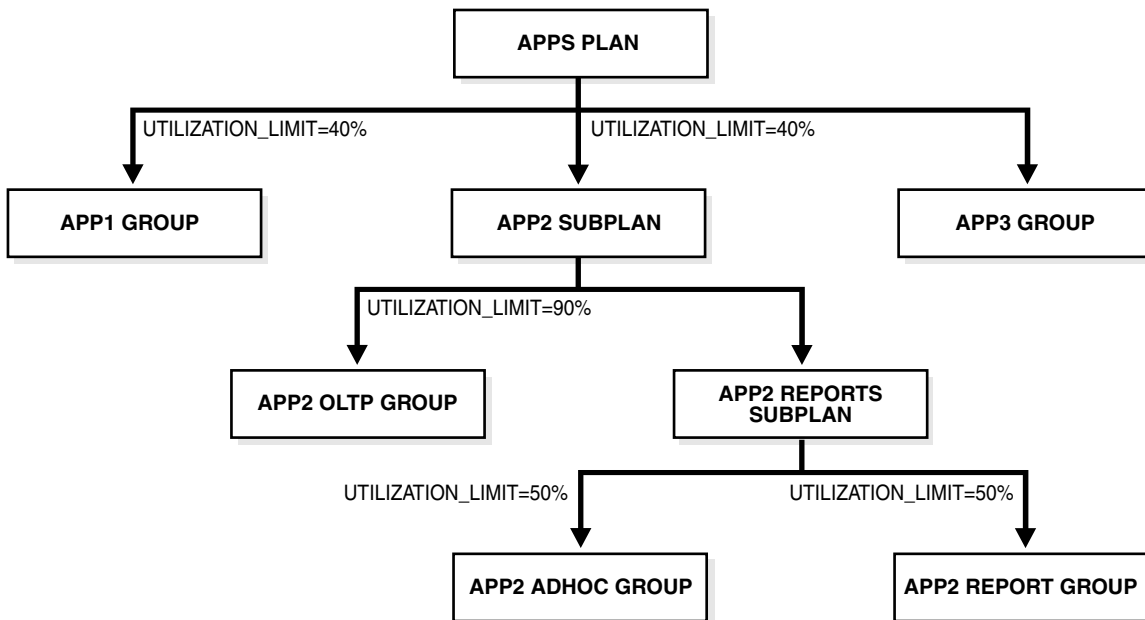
APPS PLAN

UTILIZATION_LIMIT=40%

UTILIZATION_LIMIT=40%

APP1 GROUP

APP2 SUBPLAN

APP3 GROUP

UTILIZATION_LIMIT=90%

APP2 OLTP GROUP

APP2 REPORTS SUBPLAN

UTILIZATION_LIMIT=50%

UTILIZATION_LIMIT=50%

APP2 ADHOC GROUP

APP2 REPORT GROUP